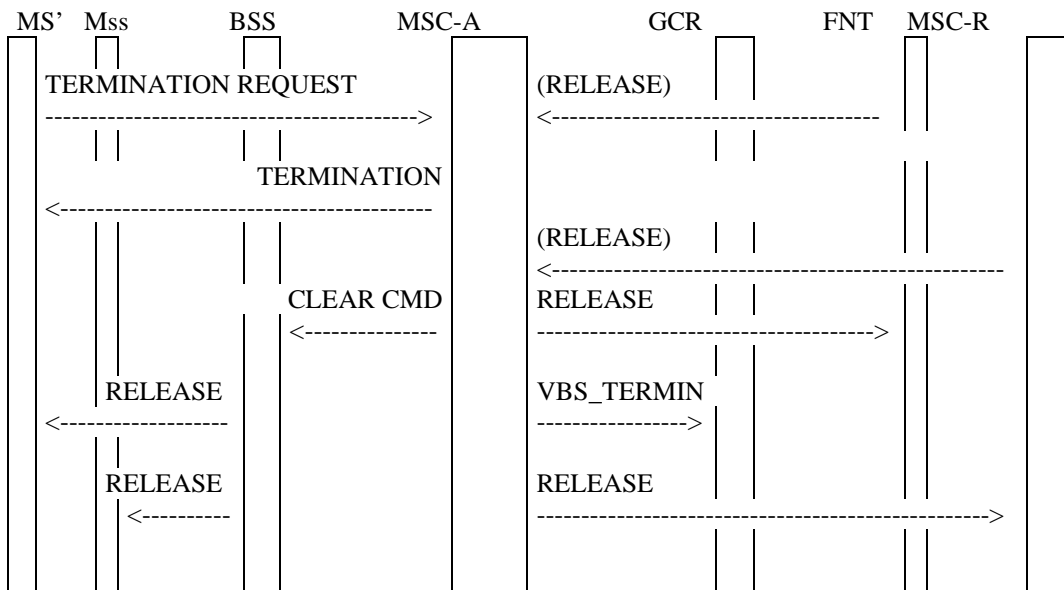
MS' Mss BSS MSC-A GCR FNT MSC-R

TERMINATION REQUEST
------------------------------------------->

(RELEASE)
<-------------------------------------

TERMINATION
<------------------------------------------

(RELEASE)
<---------------------------------------------------

CLEAR CMD
<--------------

RELEASE
------------------------------------->

RELEASE
<------------------

VBS_TERMIN
---------------->

RELEASE
<---------

RELEASE
--------------------------------------------------->